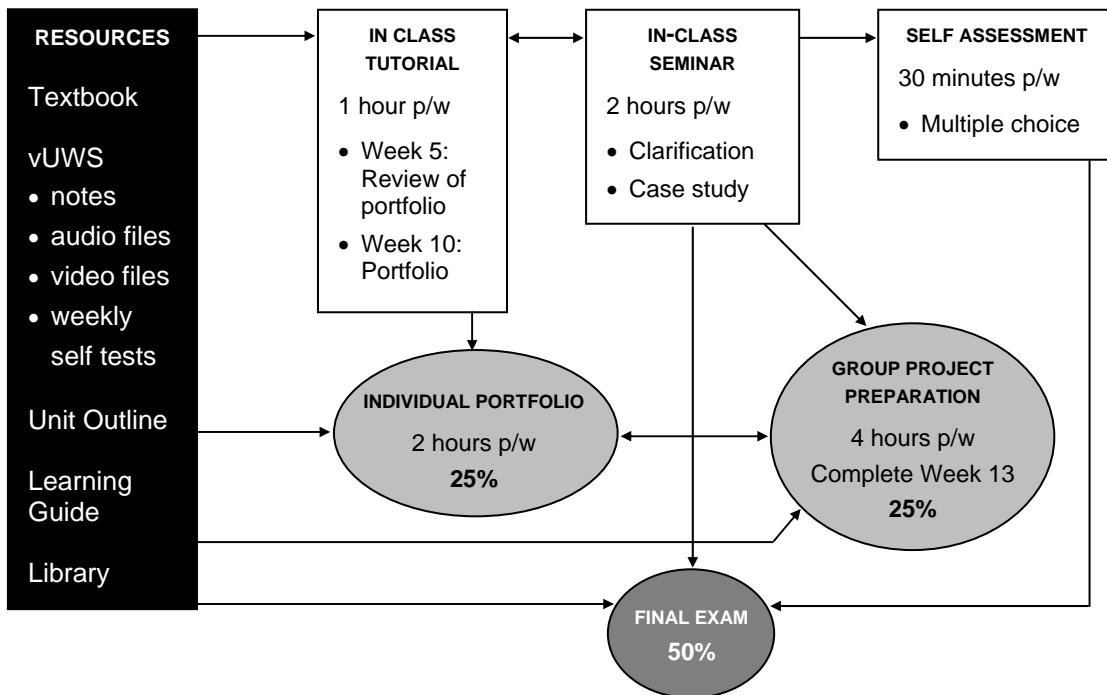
RESOURCES

Textbook

vUWS
- notes
- audio files
- video files
- weekly self tests

Unit Outline

Learning Guide

Library

IN CLASS TUTORIAL

1 hour p/w

- Week 5: Review of portfolio
- Week 10: Portfolio

IN-CLASS SEMINAR

2 hours p/w

- Clarification
- Case study

SELF ASSESSMENT

30 minutes p/w

- Multiple choice

INDIVIDUAL PORTFOLIO

2 hours p/w

25%

GROUP PROJECT PREPARATION

4 hours p/w

Complete Week 13

25%

FINAL EXAM

50%